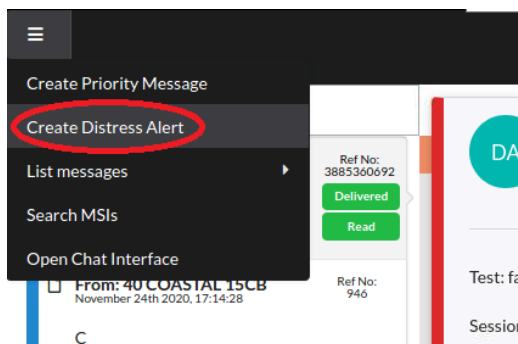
≡

Create Priority Message

Create Distress Alert

List messages

Search MSIs

Open Chat Interface

Ref No: 3885360692

Delivered

Read

From: 40 COASTAL 15CB

November 24th 2020, 17:14:28

C

Ref No: 946

DA

Test: fa

Session